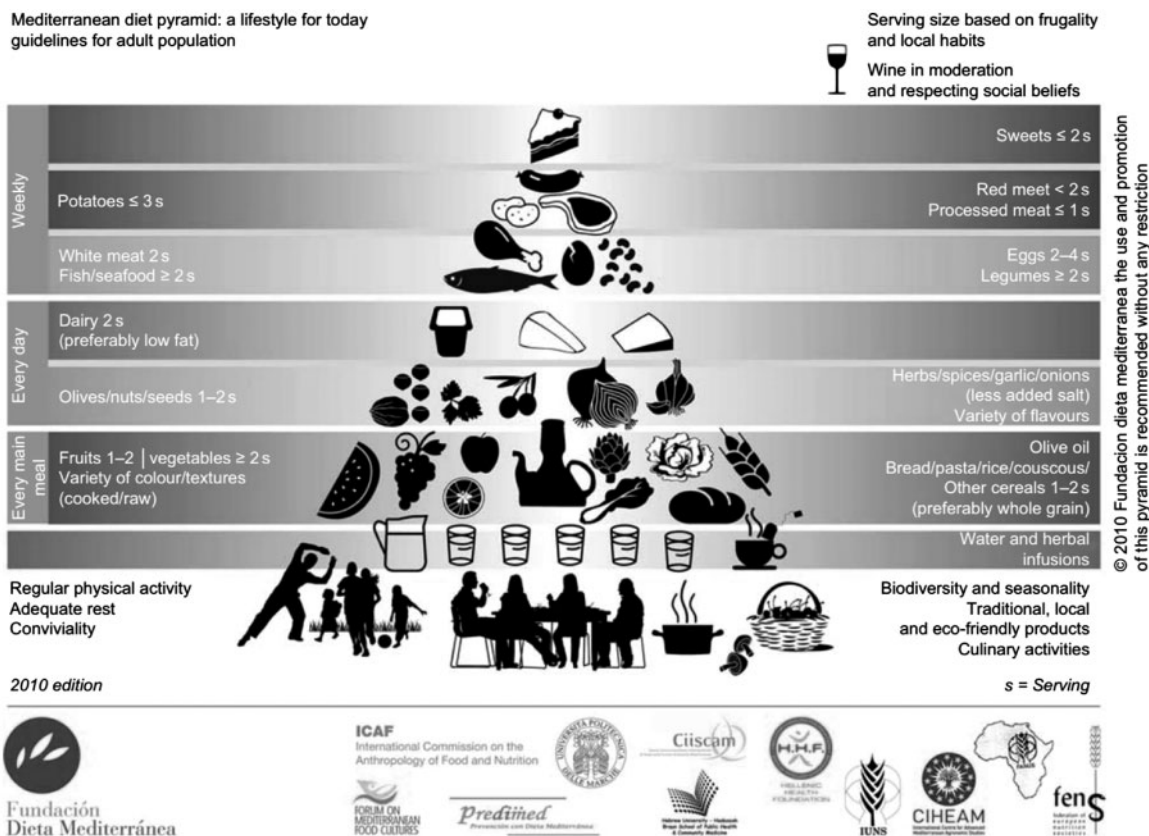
Mediterranean diet pyramid: a lifestyle for today guidelines for adult population

Serving size based on frugality and local habits

Wine in moderation and respecting social beliefs

Weekly

Sweets ≤ 2 s

Potatoes ≤ 3 s

Red meet < 2 s
Processed meat ≤ 1 s

White meat 2 s
Fish/seafood ≥ 2 s

Eggs 2–4 s
Legumes ≥ 2 s

Every day

Dairy 2 s
(preferably low fat)

Olives/nuts/seeds 1–2 s

Herbs/spices/garlic/onions
(less added salt)
Variety of flavours

Every main meal

Fruits 1–2 | vegetables ≥ 2 s
Variety of colour/textures
(cooked/raw)

Olive oil
Bread/pasta/rice/couscous/
Other cereals 1–2 s
(preferably whole grain)

Water and herbal infusions

Regular physical activity
Adequate rest
Conviviality

Biodiversity and seasonality
Traditional, local and eco-friendly products
Culinary activities

2010 edition

s = Serving

© 2010 Fundacion dieta mediterranea the use and promotion of this pyramid is recommended without any restriction

Fundación Dieta Mediterránea

ICAF
International Commission on the Anthropology of Food and Nutrition

Ciiscam

H.H.F.
HELLENIC HEALTH FOUNDATION

FORUM ON MEDITERRANEAN FOOD CULTURES

Predimed

IUNS

CIHEAM

fens